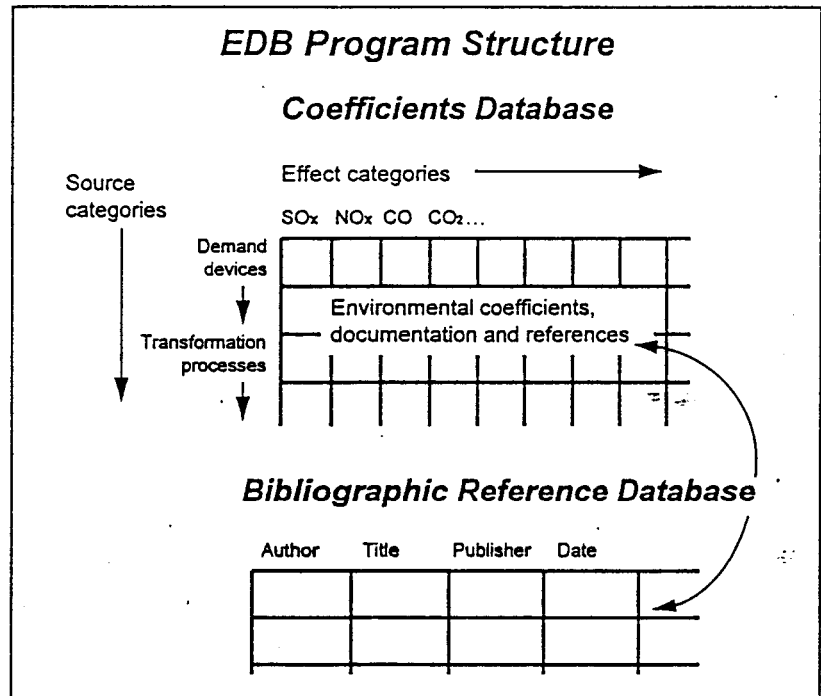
EDB Program Structure

Coefficients Database

Source categories

Effect categories

$SO_x$ $NO_x$ CO $CO_2$...

Demand devices

Transformation processes

Environmental coefficients, documentation and references

Bibliographic Reference Database

| Author | Title | Publisher | Date | |
|---|---|---|---|---|
| | | | | |
| | | | | |